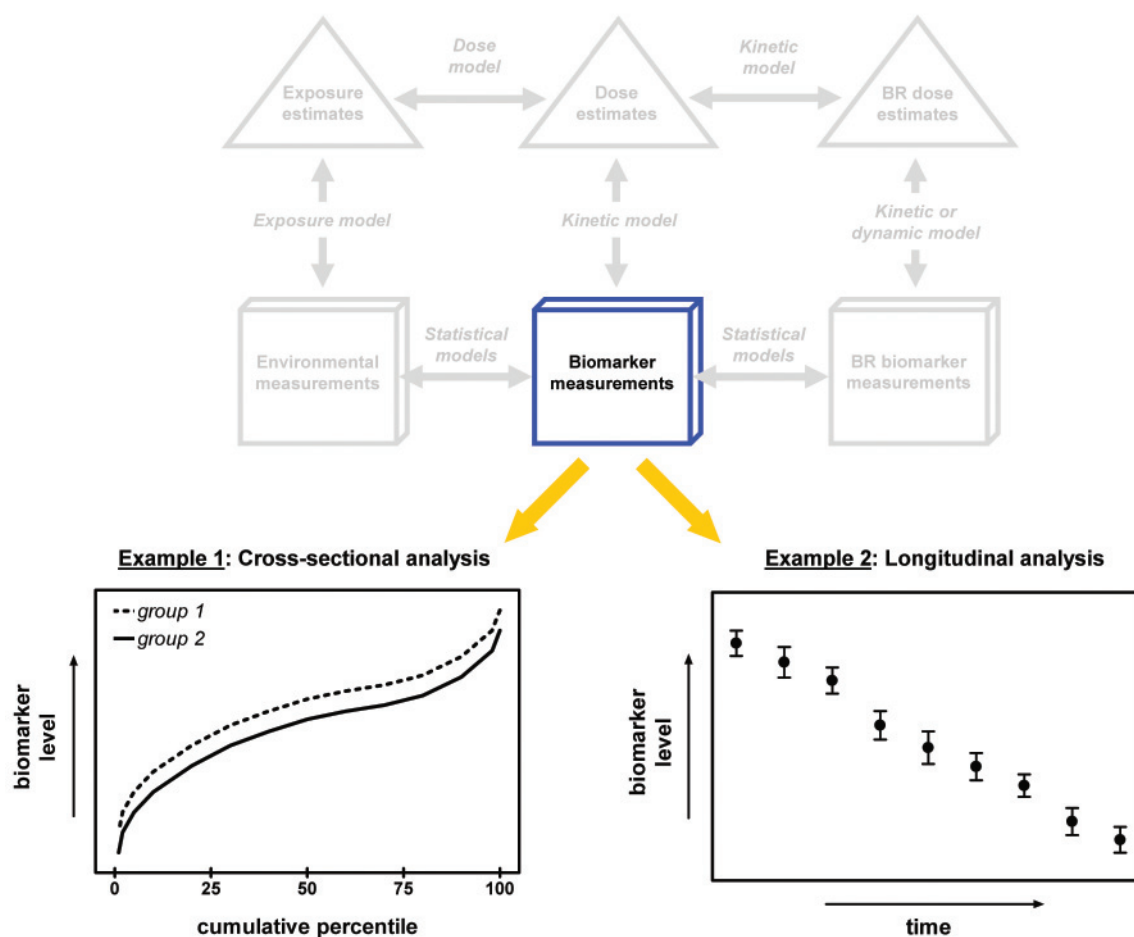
Dose model

Kinetic model

Exposure estimates

Dose estimates

BR dose estimates

Exposure model

Kinetic model

Kinetic or dynamic model

Statistical models

Statistical models

Environmental measurements

Biomarker measurements

BR biomarker measurements

Example 1: Cross-sectional analysis

group 1
group 2

biomarker level

0 25 50 75 100

cumulative percentile

Example 2: Longitudinal analysis

biomarker level

time